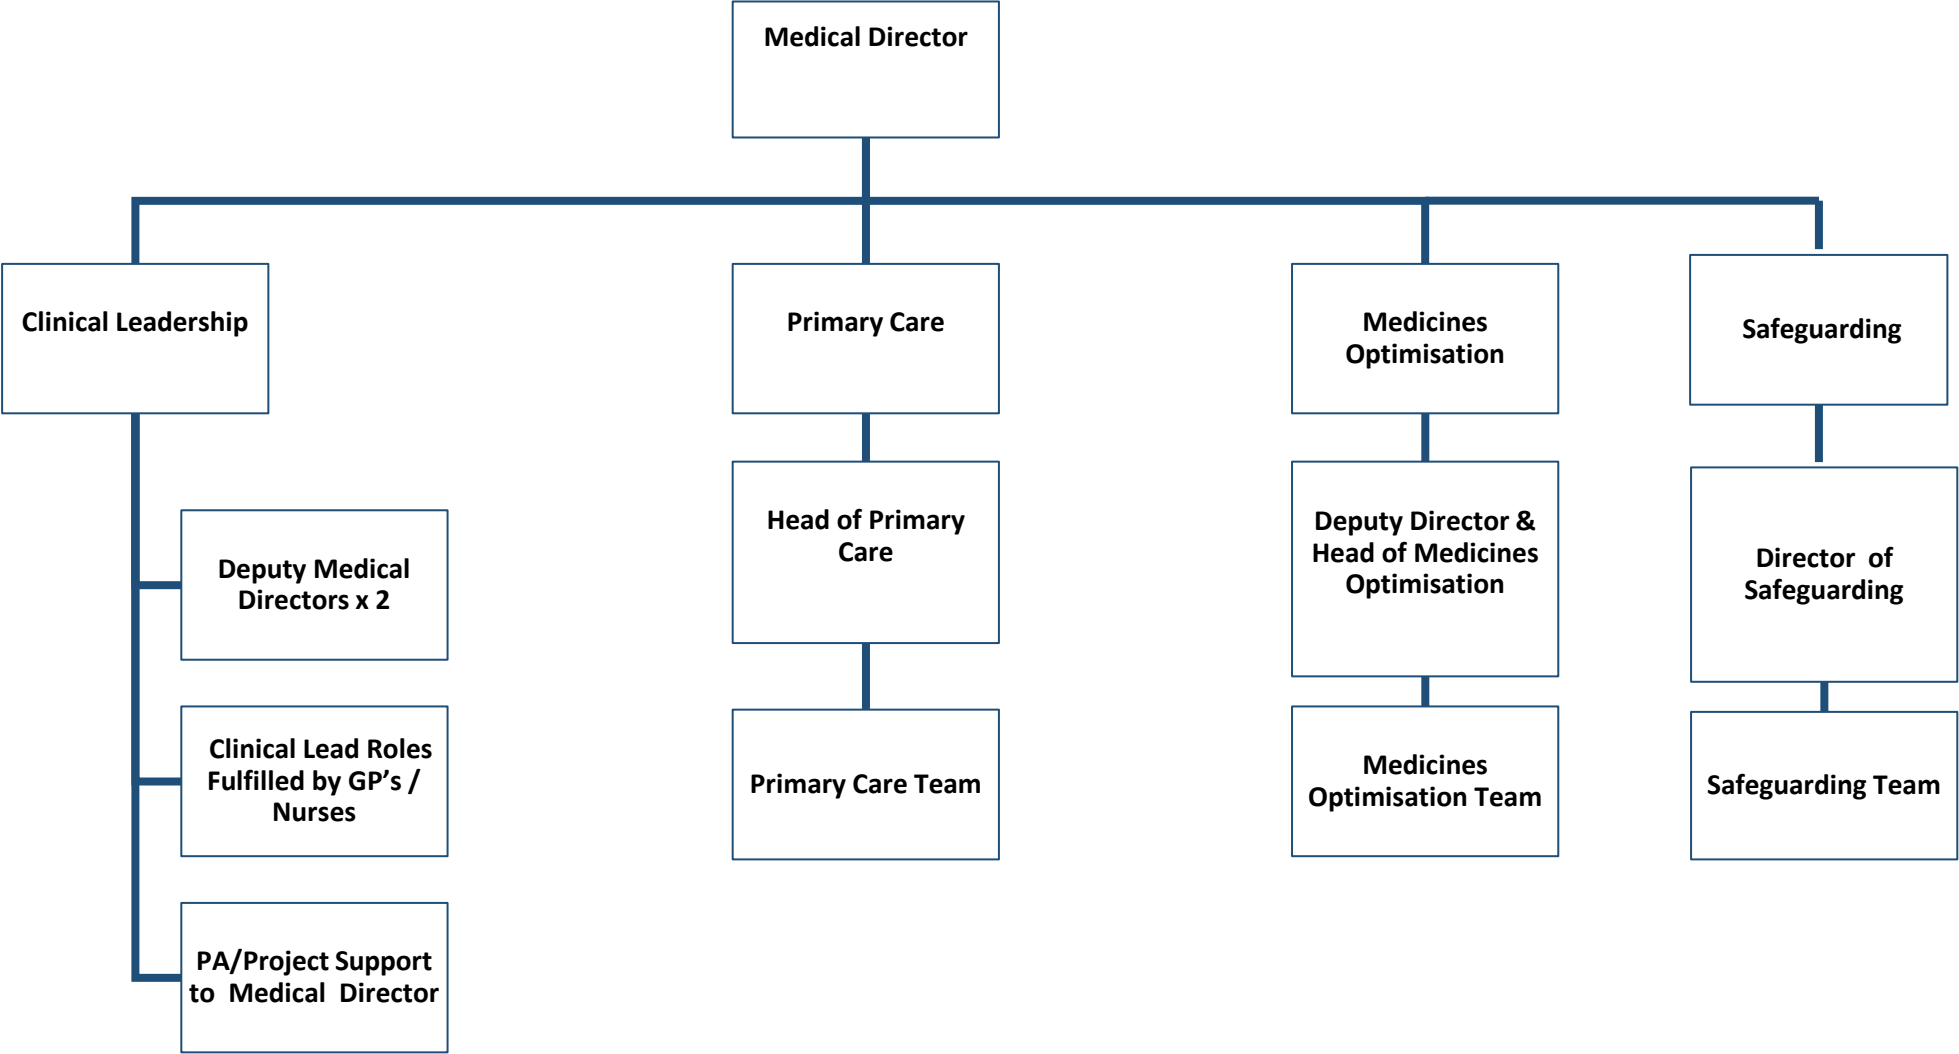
Medical Director

Clinical Leadership

Deputy Medical Directors x 2

Clinical Lead Roles Fulfilled by GP's / Nurses

PA/Project Support to Medical Director

Primary Care

Head of Primary Care

Primary Care Team

Medicines Optimisation

Deputy Director & Head of Medicines Optimisation

Medicines Optimisation Team

Safeguarding

Director of Safeguarding

Safeguarding Team